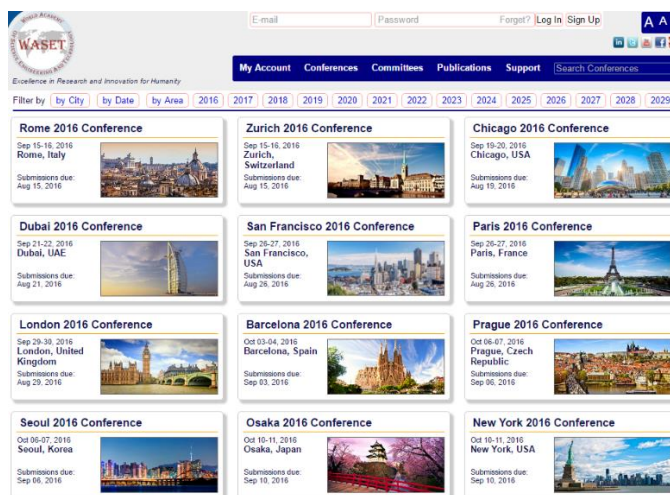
WORLD ACADEMY OF SCIENCE, ENGINEERING AND TECHNOLOGY
WASET
Excellence in Research and Innovation for Humanity

E-mail Password Forgot? Log In Sign Up

A A

My Account Conferences Committees Publications Support Search Conferences

Filter by by City by Date by Area 2016 2017 2018 2019 2020 2021 2022 2023 2024 2025 2026 2027 2028 2029

Rome 2016 Conference
Sep 15-16, 2016
Rome, Italy
Submissions due:
Aug 15, 2016

Zurich 2016 Conference
Sep 15-16, 2016
Zurich, Switzerland
Submissions due:
Aug 15, 2016

Chicago 2016 Conference
Sep 19-20, 2016
Chicago, USA
Submissions due:
Aug 19, 2016

Dubai 2016 Conference
Sep 21-22, 2016
Dubai, UAE
Submissions due:
Aug 21, 2016

San Francisco 2016 Conference
Sep 26-27, 2016
San Francisco, USA
Submissions due:
Aug 26, 2016

Paris 2016 Conference
Sep 26-27, 2016
Paris, France
Submissions due:
Aug 26, 2016

London 2016 Conference
Sep 29-30, 2016
London, United Kingdom
Submissions due:
Aug 29, 2016

Barcelona 2016 Conference
Oct 03-04, 2016
Barcelona, Spain
Submissions due:
Sep 03, 2016

Prague 2016 Conference
Oct 06-07, 2016
Prague, Czech Republic
Submissions due:
Sep 06, 2016

Seoul 2016 Conference
Oct 06-07, 2016
Seoul, Korea
Submissions due:
Sep 06, 2016

Osaka 2016 Conference
Oct 10-11, 2016
Osaka, Japan
Submissions due:
Sep 10, 2016

New York 2016 Conference
Oct 10-11, 2016
New York, USA
Submissions due:
Sep 10, 2016